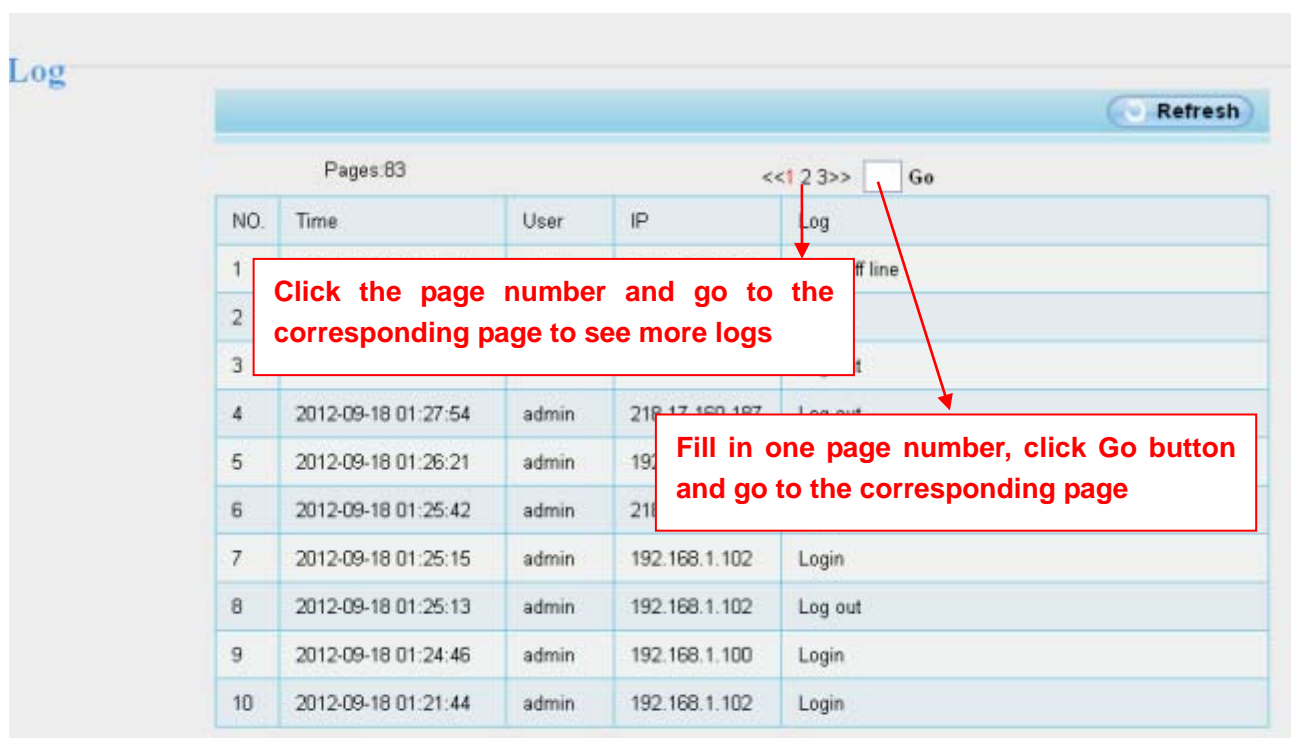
Log

Refresh

Pages:83

<<1 2 3>> Go

| NO. | Time | User | IP | Log |
|---|---|---|---|---|
| 1 | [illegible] | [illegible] | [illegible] | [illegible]ff line |
| 2 | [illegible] | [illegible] | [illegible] | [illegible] |
| 3 | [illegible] | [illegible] | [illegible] | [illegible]t |
| 4 | 2012-09-18 01:27:54 | admin | 218.17.160.187 | Log out |
| 5 | 2012-09-18 01:26:21 | admin | 192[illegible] | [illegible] |
| 6 | 2012-09-18 01:25:42 | admin | 218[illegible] | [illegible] |
| 7 | 2012-09-18 01:25:15 | admin | 192.168.1.102 | Login |
| 8 | 2012-09-18 01:25:13 | admin | 192.168.1.102 | Log out |
| 9 | 2012-09-18 01:24:46 | admin | 192.168.1.100 | Login |
| 10 | 2012-09-18 01:21:44 | admin | 192.168.1.102 | Login |

Click the page number and go to the corresponding page to see more logs

Fill in one page number, click Go button and go to the corresponding page